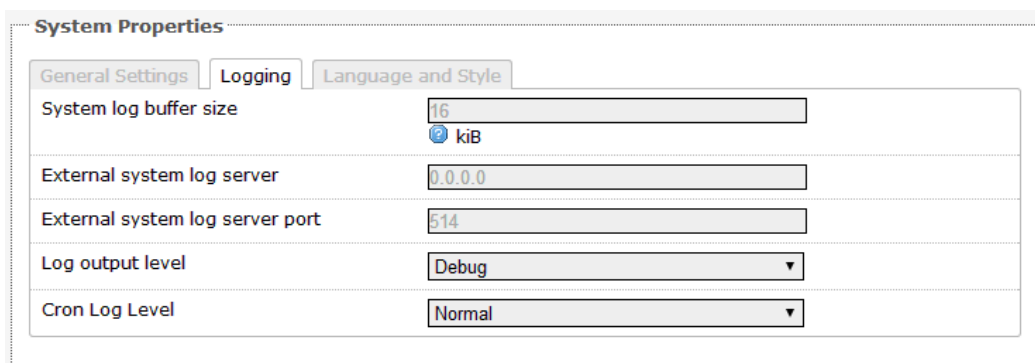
System Properties

General Settings | Logging | Language and Style

| | |
|---|---|
| System log buffer size | 16 kiB |
| External system log server | 0.0.0.0 |
| External system log server port | 514 |
| Log output level | Debug |
| Cron Log Level | Normal |